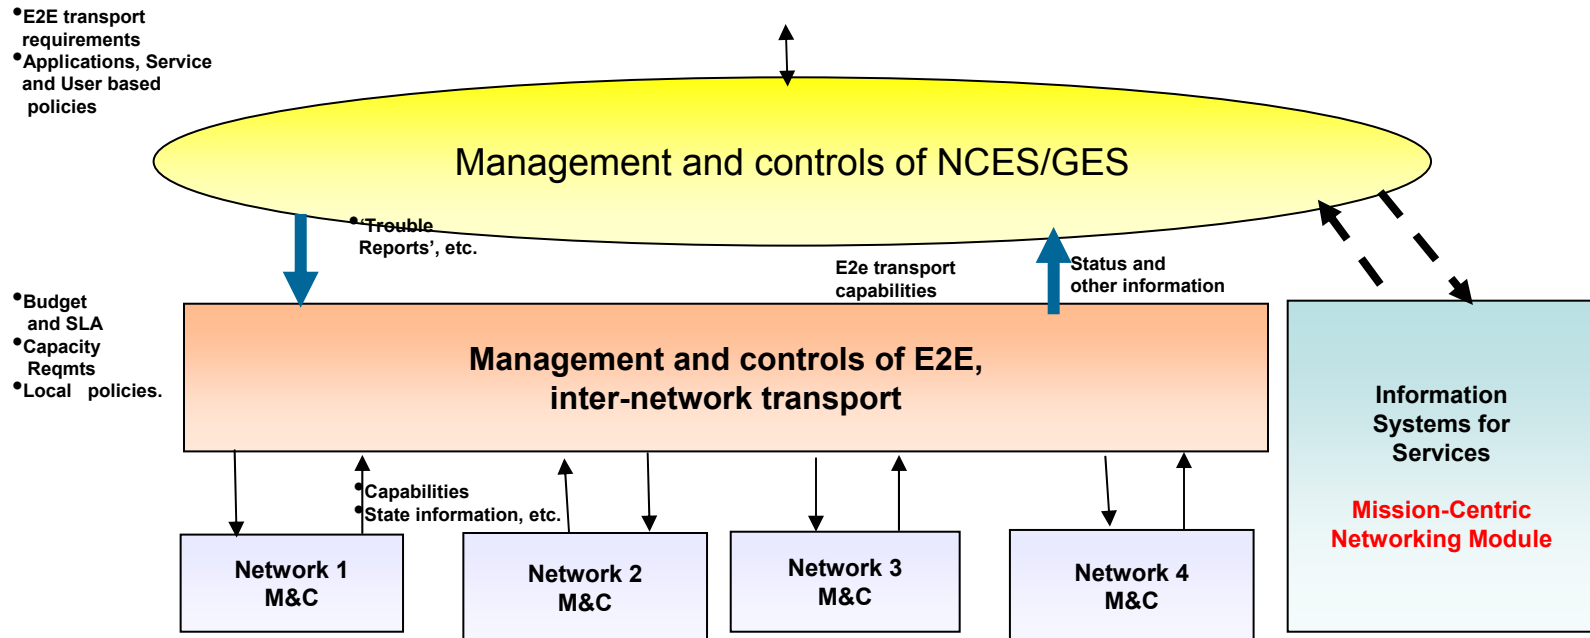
•E2E transport requirements
•Applications, Service and User based policies

Management and controls of NCES/GES

•'Trouble Reports', etc.

E2e transport capabilities

Status and other information

•Budget and SLA
•Capacity Reqmts
•Local policies.

Management and controls of E2E, inter-network transport

Information Systems for Services

Mission-Centric Networking Module

•Capabilities
•State information, etc.

Network 1 M&C

Network 2 M&C

Network 3 M&C

Network 4 M&C